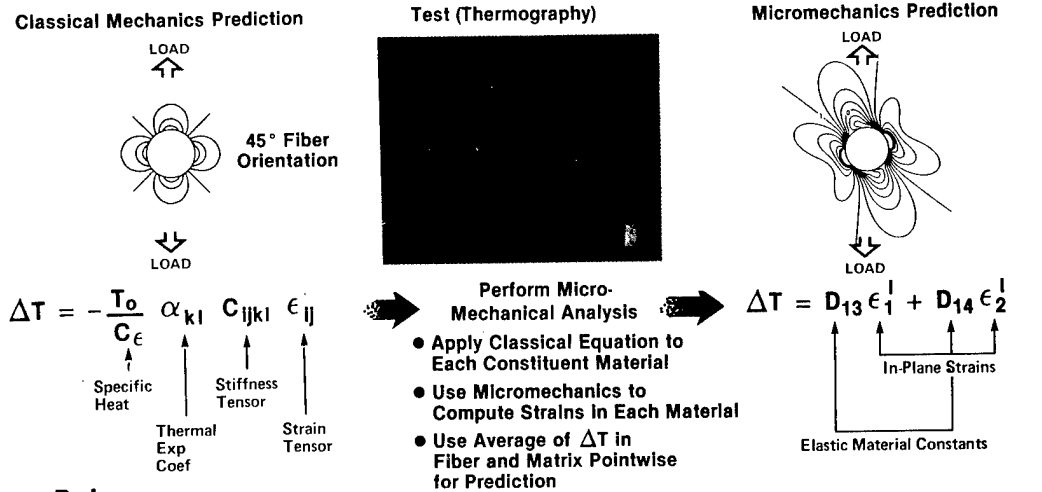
Classical Mechanics Prediction

LOAD

45° Fiber Orientation

LOAD

$\Delta T = -\frac{T_o}{C_\epsilon} \alpha_{kl} C_{ijkl} \epsilon_{ij}$

Specific Heat

Thermal Exp Coef

Stiffness Tensor

Strain Tensor

Test (Thermography)

Perform Micro-Mechanical Analysis

• Apply Classical Equation to Each Constituent Material

• Use Micromechanics to Compute Strains in Each Material

• Use Average of $\Delta T$ in Fiber and Matrix Pointwise for Prediction

Micromechanics Prediction

LOAD

LOAD

$\Delta T = D_{13} \epsilon_1^l + D_{14} \epsilon_2^l$

In-Plane Strains

Elastic Material Constants

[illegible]